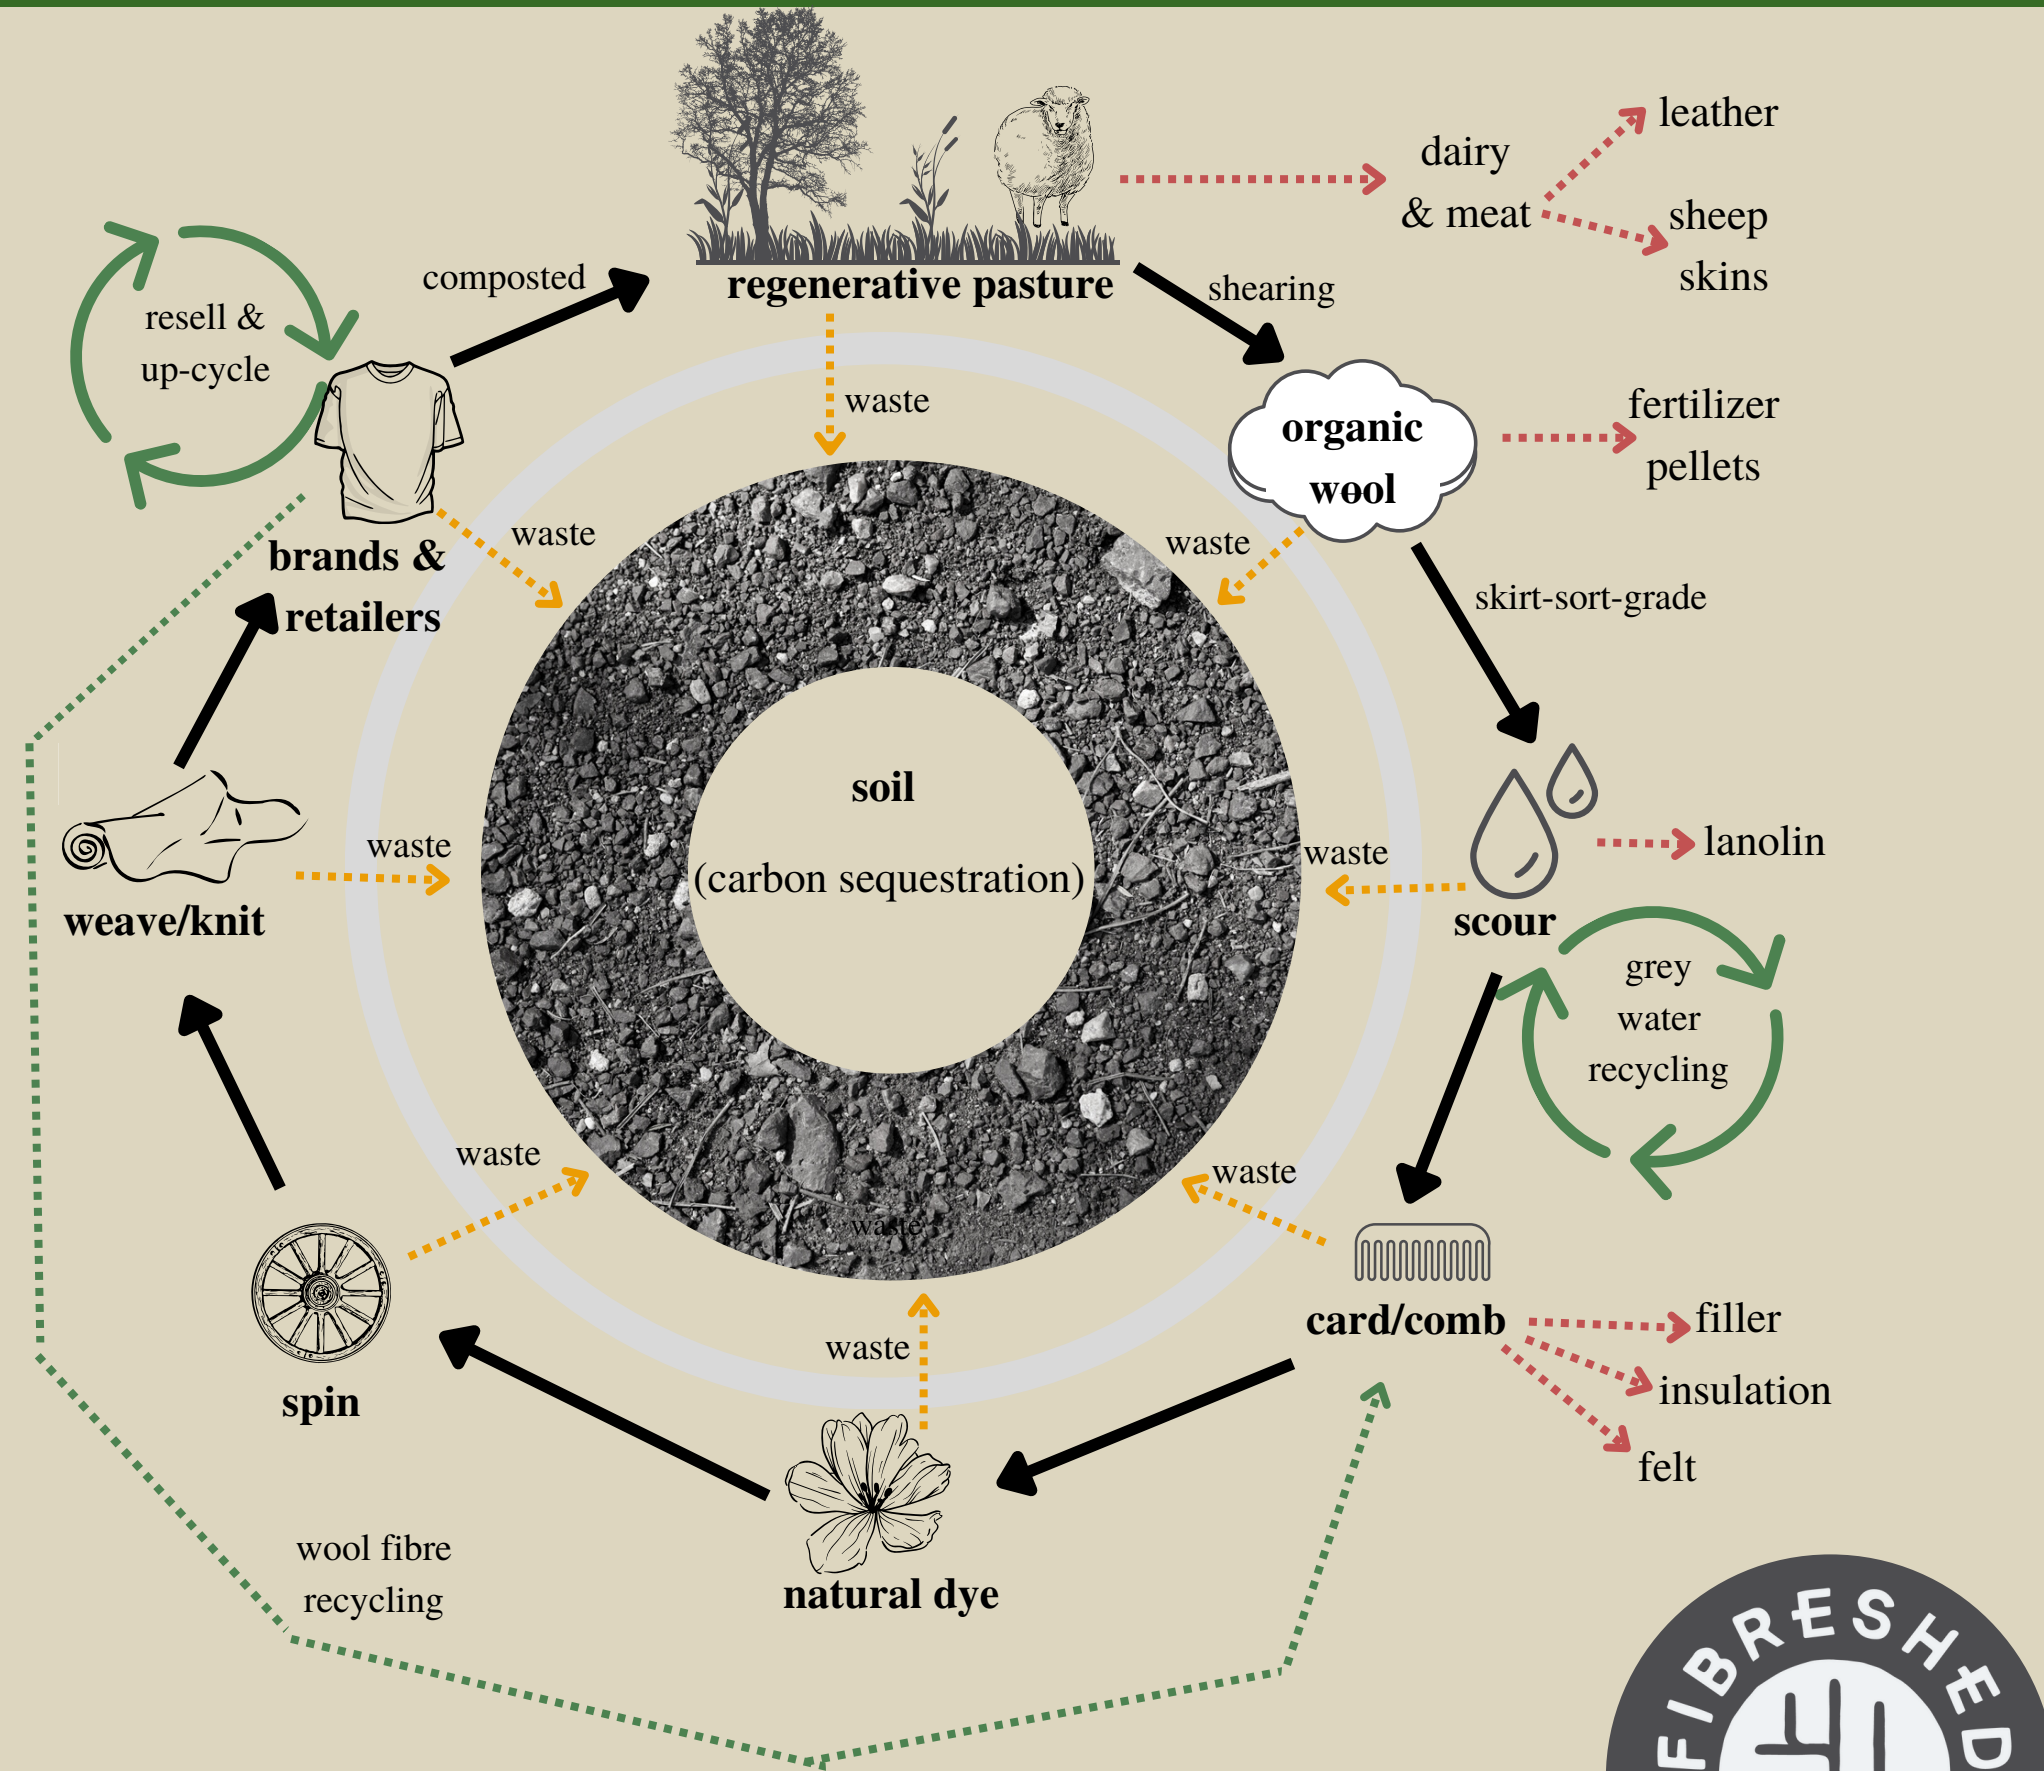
regenerative pasture

dairy & meat

leather

sheep skins

shearing

organic wool

fertilizer pellets

skirt-sort-grade

scour

lanolin

grey water recycling

card/comb

filler

insulation

felt

natural dye

spin

weave/knit

brands & retailers

resell & up-cycle

composted

wool fibre recycling

soil

(carbon sequestration)

waste

waste

waste

waste

waste

waste

waste

waste

waste

FIBRESHED